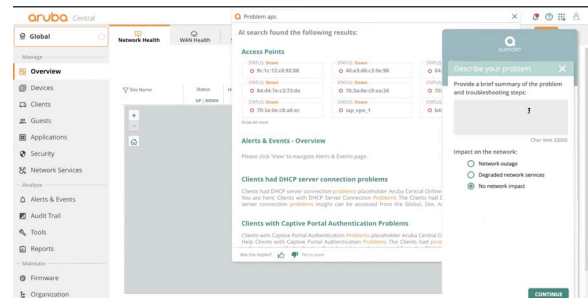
aruba Central

Global

Manage

Overview

Devices

Clients

Guests

Applications

Security

Network Services

Analyze

Alerts & Events

Audit Trail

Tools

Reports

Maintain

Firmware

Organization

Network Health

WAN Health

Site Name

Status

UP DOWN

Problem aps

AI search found the following results:

Access Points

STATUS: Down
9c:1c:12:c9:92:88

STATUS: Down
40:e3:d6:c3:0e:98

STATUS: Down
84

STATUS: Down
84:d4:7e:c3:73:de

STATUS: Down
70:3a:0e:c9:aa:26

STATUS: Down
70

STATUS: Down
70:3a:0e:c8:a0:ec

STATUS: Down
iap_vpn_1

STATUS: Down
84

Show 46 more

Alerts & Events - Overview

Please click 'View' to navigate Alerts & Events page.

Clients had DHCP server connection problems

Clients had DHCP server connection problems placeholder Aruba Central Online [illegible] You are here: Clients with DHCP Server Connection Problems The Clients had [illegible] server connection problems insight can be accessed from the Global, Site, A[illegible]

Clients with Captive Portal Authentication Problems

Clients with Captive Portal Authentication Problems placeholder Aruba Central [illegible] Help Clients with Captive Portal Authentication Problems The Clients had prob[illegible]

Was this helpful?

SUPPORT

Describe your problem

Provide a brief summary of the problem and troubleshooting steps:

Char limit 32000

Impact on the network:

Network outage

Degraded network services

No network impact

CONTINUE